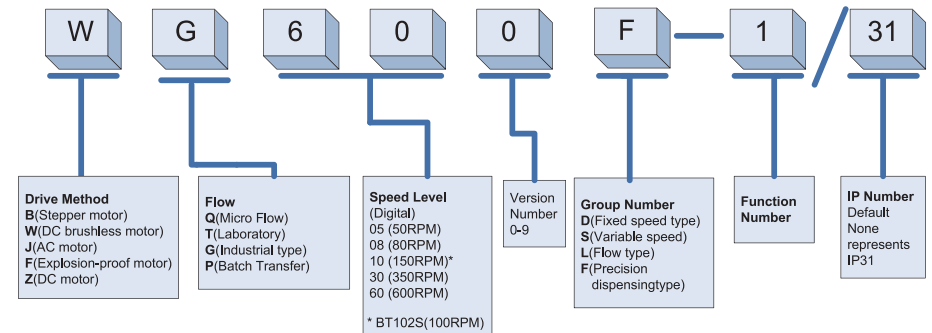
W G 6 0 0 F - 1 / 31

**Drive Method**
**B**(Stepper motor)
**W**(DC brushless motor)
**J**(AC motor)
**F**(Explosion-proof motor)
**Z**(DC motor)

**Flow**
**Q**(Micro Flow)
**T**(Laboratory)
**G**(**I**ndustrial type)
**P**(Batch Transfer)

**Speed Level**
(Digital)
05 (50RPM)
08 (80RPM)
10 (150RPM)*
30 (350RPM)
60 (600RPM)

* BT102S(100RPM)

Version Number
0-9

**Group Number**
**D**(Fixed speed type)
**S**(Variable speed)
**L**(Flow type)
**F**(Precision dispensingtype)

**Function Number**

**IP Number**
Default None represents IP31